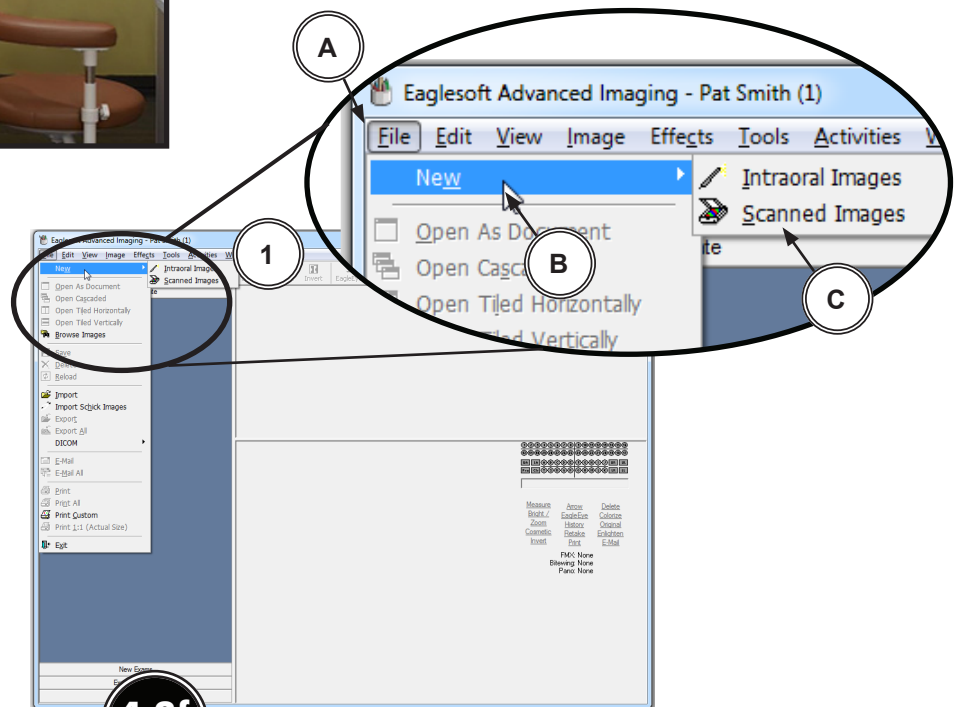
A

Eaglesoft Advanced Imaging - Pat Smith (1)

File Edit View Image Effects Tools Activities W

New

Intraoral Images

Scanned Images

Open As Document

Open Cascaded

Open Tiled Horizontally

Tiled Vertically

te

B

C

1

Eaglesoft Advanced Imaging - Pat Smith (1)

File Edit View Image Effects Tools Activities W

New

Intraoral Images

Scanned Images

Open As Document

Open Cascaded

Open Tiled Horizontally

Open Tiled Vertically

Browse Images

Save

Delete

Reload

Import

Import Schick Images

Export

Export All

DICOM

E-Mail

E-Mail All

Print

Print All

Print Custom

Print 1:1 (Actual Size)

Exit

Invert

Eaglesoft

Measure
Bright / Zoom
Cosmetic
Invert

Arrow
EagleEye
History
Retake
Print

Delete
Colorize
Original
Enlighten
E-Mail

FMX: None
Bitewing: None
Pano: None

New Exams

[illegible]